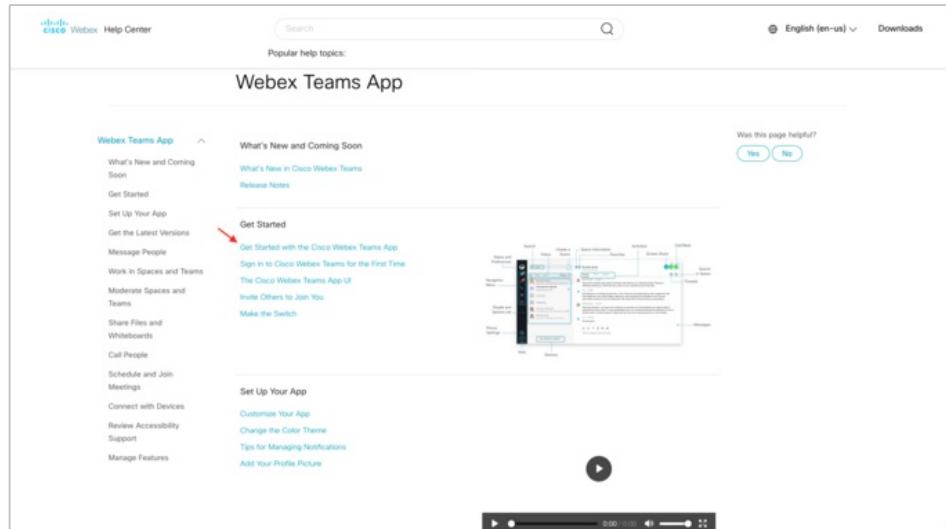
cisco Webex Help Center

Search

Popular help topics:

English (en-us)

Downloads

Webex Teams App

Webex Teams App

What's New and Coming Soon

Get Started

Set Up Your App

Get the Latest Versions

Message People

Work in Spaces and Teams

Moderate Spaces and Teams

Share Files and Whiteboards

Call People

Schedule and Join Meetings

Connect with Devices

Review Accessibility Support

Manage Features

What's New and Coming Soon

What's New in Cisco Webex Teams

Release Notes

Get Started

Get Started with the Cisco Webex Teams App

Sign in to Cisco Webex Teams for the First Time

The Cisco Webex Teams App UI

Invite Others to Join You

Make the Switch

Set Up Your App

Customize Your App

Change the Color Theme

Tips for Managing Notifications

Add Your Profile Picture

Was this page helpful?

Yes

No

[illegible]

0:00 / 0:00